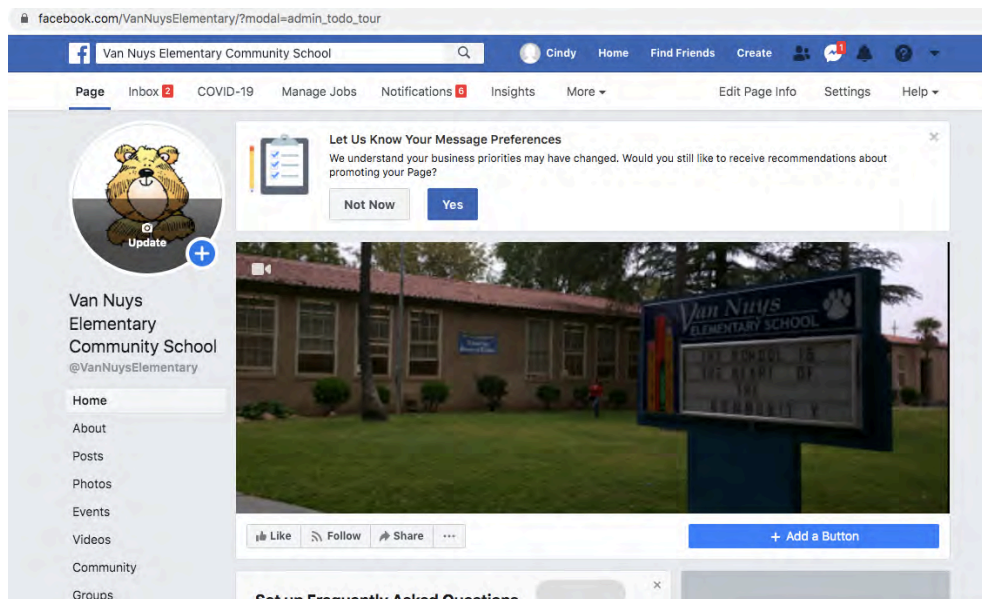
facebook.com/VanNuysElementary/?modal=admin_todo_tour

Van Nuys Elementary Community School

Cindy Home Find Friends Create

1

Page Inbox 2 COVID-19 Manage Jobs Notifications 6 Insights More Edit Page Info Settings Help

Let Us Know Your Message Preferences

We understand your business priorities may have changed. Would you still like to receive recommendations about promoting your Page?

Not Now Yes

Update

Van Nuys Elementary Community School

@VanNuysElementary

Home
About
Posts
Photos
Events
Videos
Community
Groups

Van Nuys ELEMENTARY SCHOOL

THE SCHOOL IS THE HEART OF THE COMMUNITY

Like Follow Share ···

+ Add a Button

Set up Frequently Asked Questions